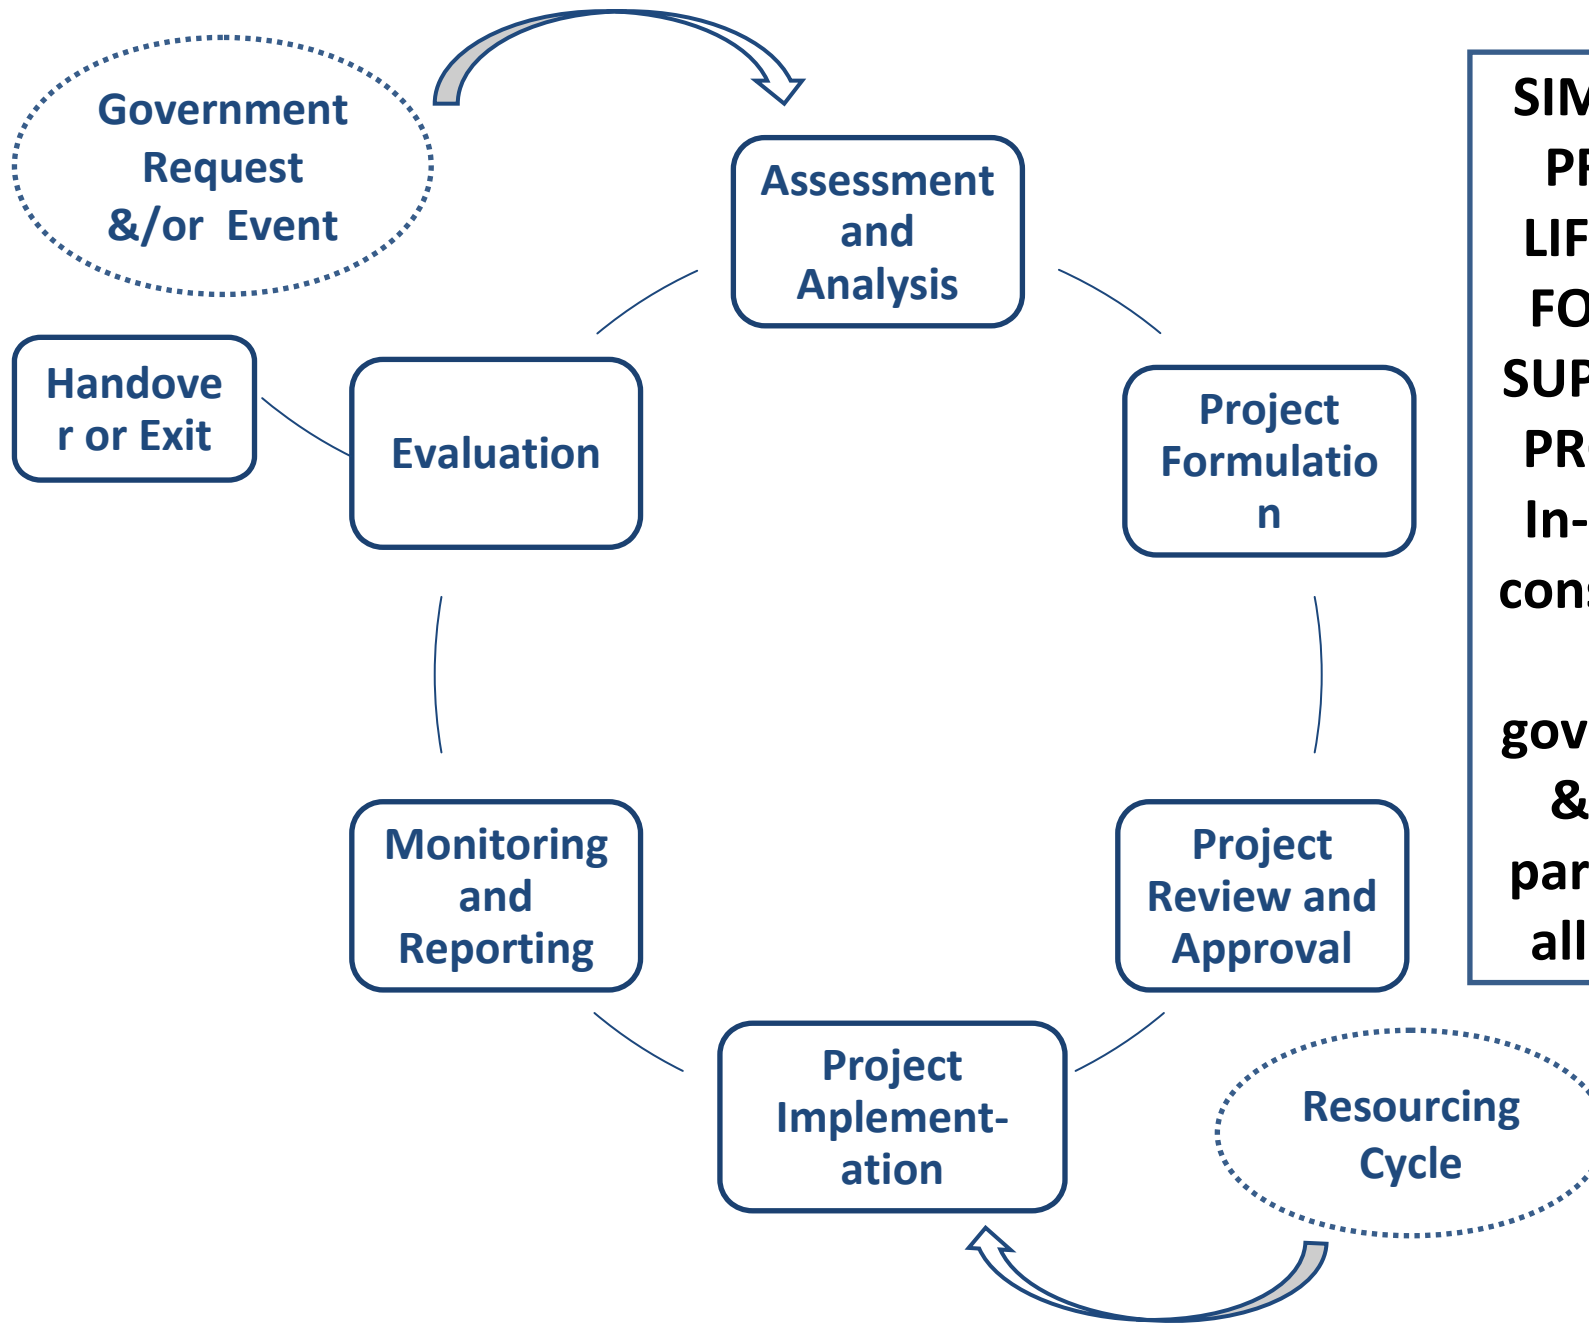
Government Request &/or Event

Assessment and Analysis

Handover or Exit

Evaluation

Project Formulation

Monitoring and Reporting

Project Review and Approval

Project Implement-ation

Resourcing Cycle

SIM
PR
LIF
FO
SUP
PR
In-
cons

gov
&
par
all